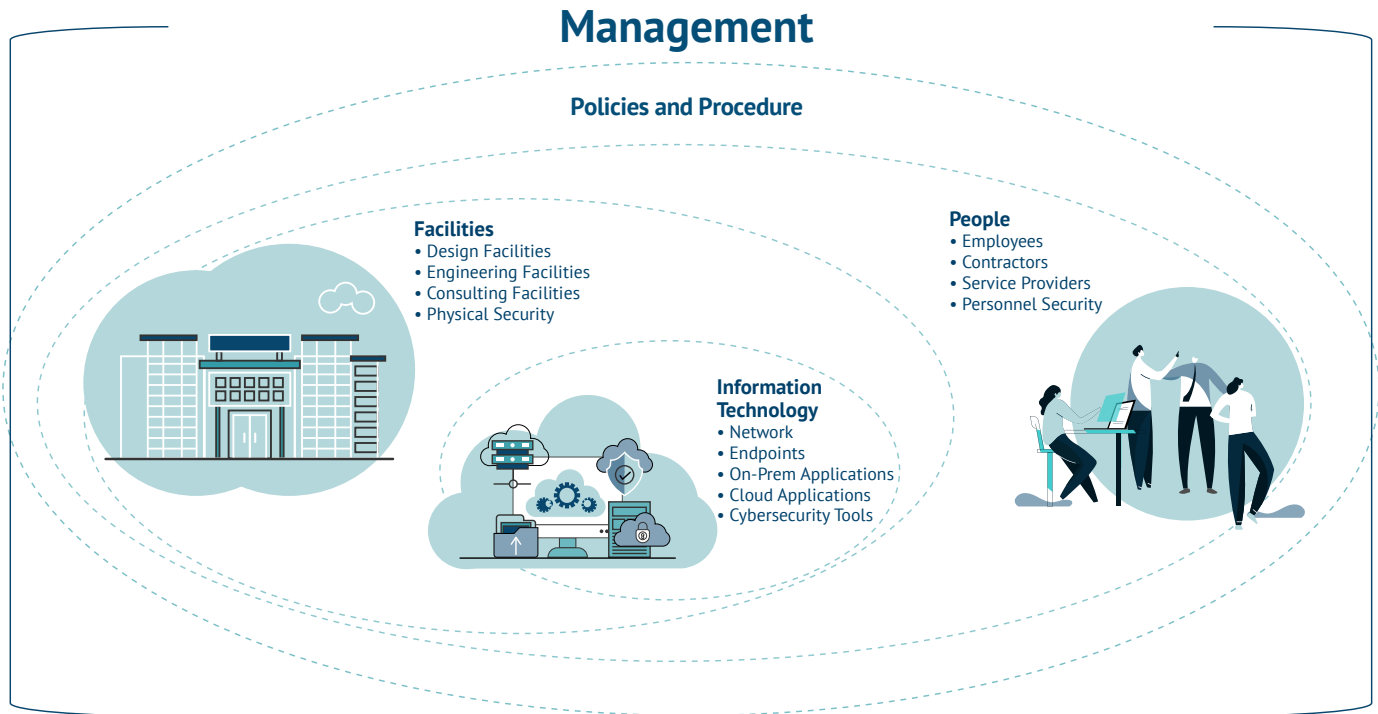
Management

Policies and Procedure

Facilities
• Design Facilities
• Engineering Facilities
• Consulting Facilities
• Physical Security

People
• Employees
• Contractors
• Service Providers
• Personnel Security

Information Technology
• Network
• Endpoints
• On-Prem Applications
• Cloud Applications
• Cybersecurity Tools